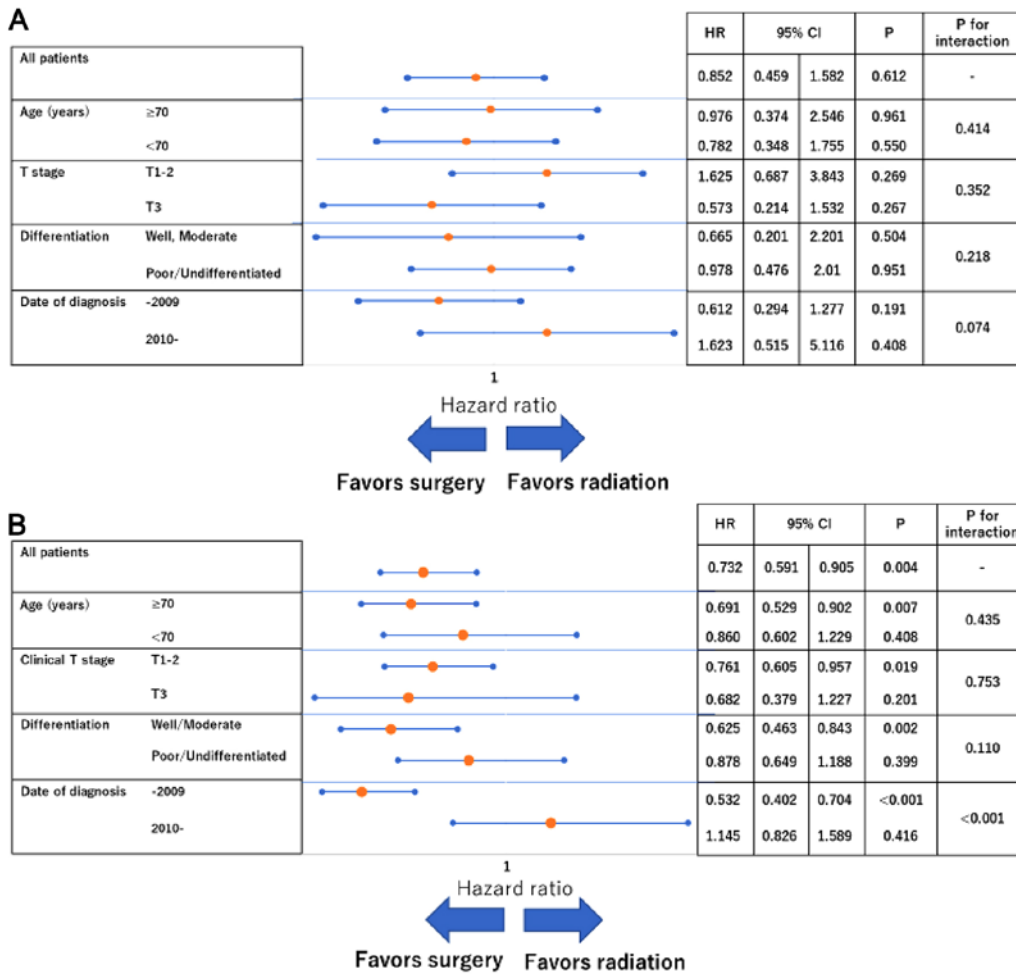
A

| | | HR | 95% CI | | P | P for interaction |
|---|---|---|---|---|---|---|
| All patients | | 0.852 | 0.459 | 1.582 | 0.612 | - |
| Age (years) | ≥70 | 0.976 | 0.374 | 2.546 | 0.961 | 0.414 |
| | <70 | 0.782 | 0.348 | 1.755 | 0.550 | |
| T stage | T1-2 | 1.625 | 0.687 | 3.843 | 0.269 | 0.352 |
| | T3 | 0.573 | 0.214 | 1.532 | 0.267 | |
| Differentiation | Well, Moderate | 0.665 | 0.201 | 2.201 | 0.504 | 0.218 |
| | Poor/Undifferentiated | 0.978 | 0.476 | 2.01 | 0.951 | |
| Date of diagnosis | -2009 | 0.612 | 0.294 | 1.277 | 0.191 | 0.074 |
| | 2010- | 1.623 | 0.515 | 5.116 | 0.408 | |

1

Hazard ratio

Favors surgery Favors radiation

B

| | | HR | 95% CI | | P | P for interaction |
|---|---|---|---|---|---|---|
| All patients | | 0.732 | 0.591 | 0.905 | 0.004 | - |
| Age (years) | ≥70 | 0.691 | 0.529 | 0.902 | 0.007 | 0.435 |
| | <70 | 0.860 | 0.602 | 1.229 | 0.408 | |
| Clinical T stage | T1-2 | 0.761 | 0.605 | 0.957 | 0.019 | 0.753 |
| | T3 | 0.682 | 0.379 | 1.227 | 0.201 | |
| Differentiation | Well/Moderate | 0.625 | 0.463 | 0.843 | 0.002 | 0.110 |
| | Poor/Undifferentiated | 0.878 | 0.649 | 1.188 | 0.399 | |
| Date of diagnosis | -2009 | 0.532 | 0.402 | 0.704 | <0.001 | <0.001 |
| | 2010- | 1.145 | 0.826 | 1.589 | 0.416 | |

1

Hazard ratio

Favors surgery Favors radiation